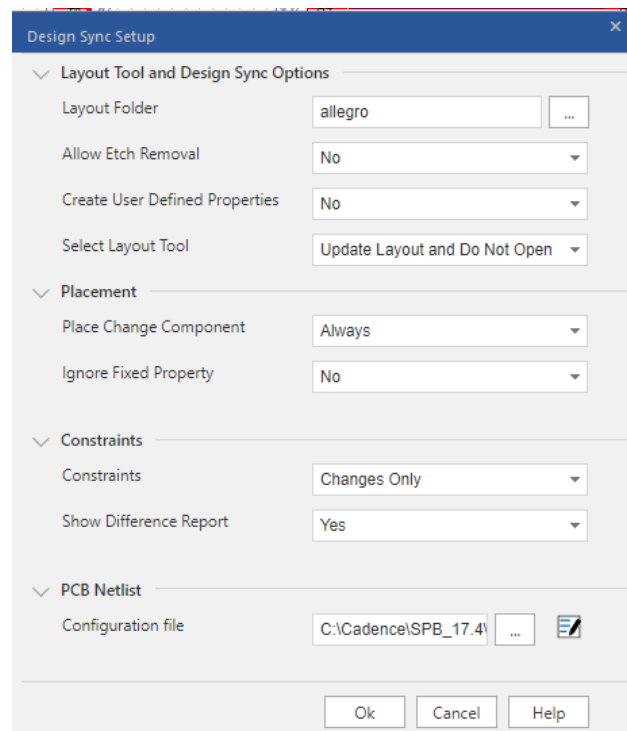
Design Sync Setup

Layout Tool and Design Sync Options

Layout Folder | allegro | ...

Allow Etch Removal | No

Create User Defined Properties | No

Select Layout Tool | Update Layout and Do Not Open

Placement

Place Change Component | Always

Ignore Fixed Property | No

Constraints

Constraints | Changes Only

Show Difference Report | Yes

PCB Netlist

Configuration file | C:\Cadence\SPB_17.4\ | ...

Ok | Cancel | Help